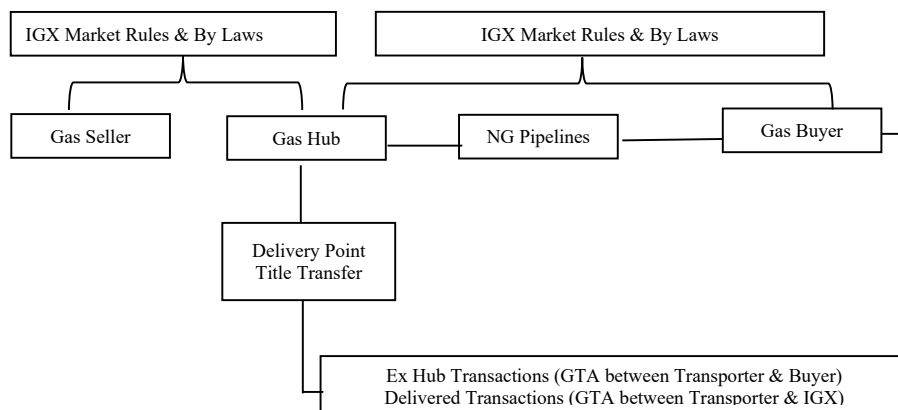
IGX Market Rules & By Laws

IGX Market Rules & By Laws

Gas Seller

Gas Hub

NG Pipelines

Gas Buyer

Delivery Point Title Transfer

Ex Hub Transactions (GTA between Transporter & Buyer)
Delivered Transactions (GTA between Transporter & IGX)